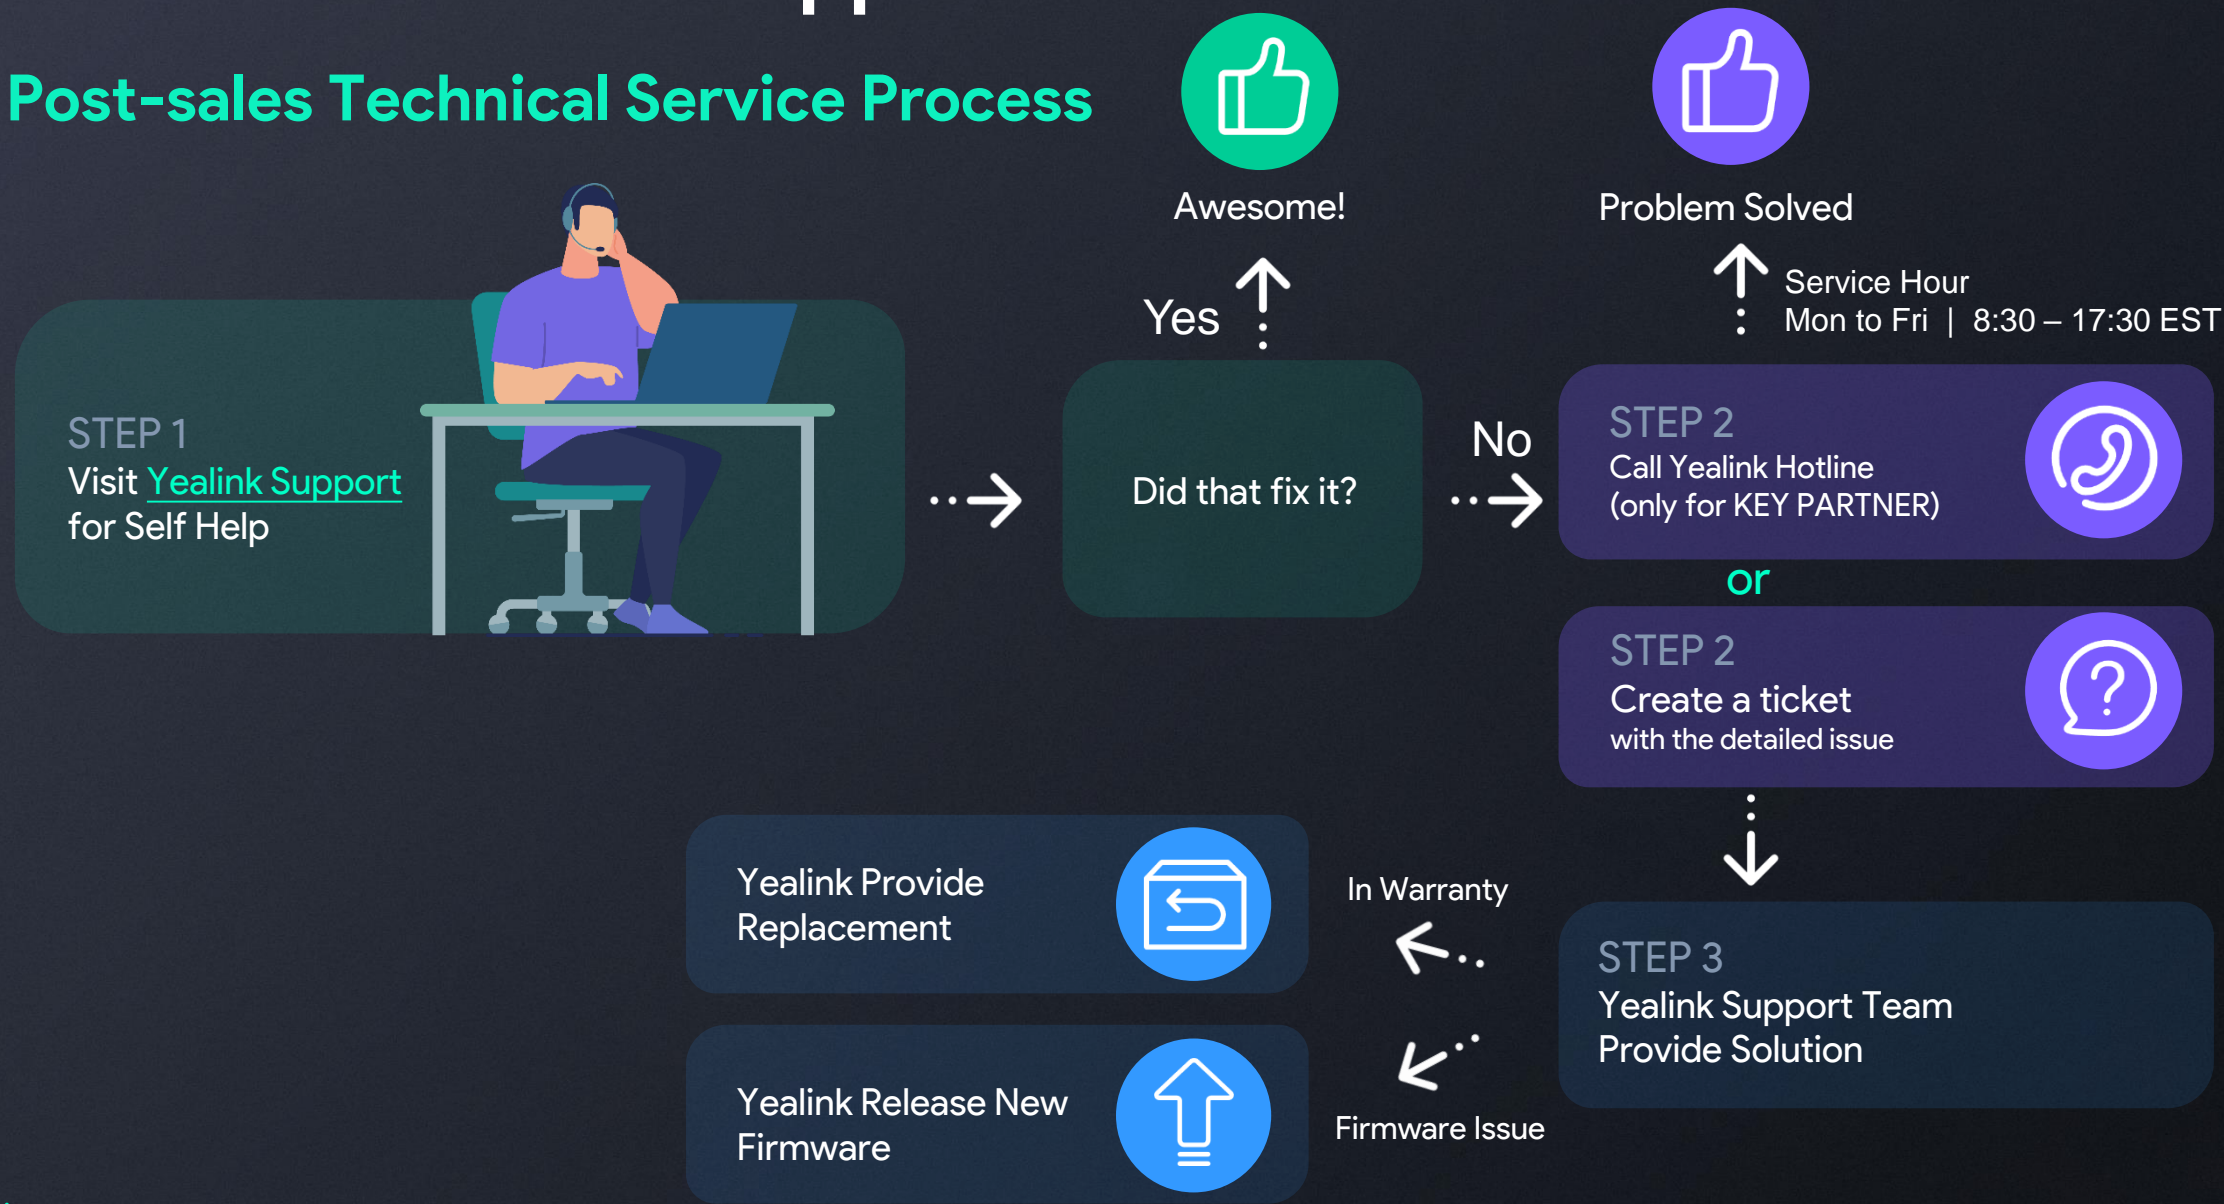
Post-sales Technical Service Process

Awesome!

Problem Solved

Yes

Service Hour
Mon to Fri | 8:30 – 17:30 EST

STEP 1
Visit Yealink Support for Self Help

Did that fix it?

No

STEP 2
Call Yealink Hotline
(only for KEY PARTNER)

or

STEP 2
Create a ticket
with the detailed issue

Yealink Provide Replacement

In Warranty

STEP 3
Yealink Support Team Provide Solution

Yealink Release New Firmware

Firmware Issue